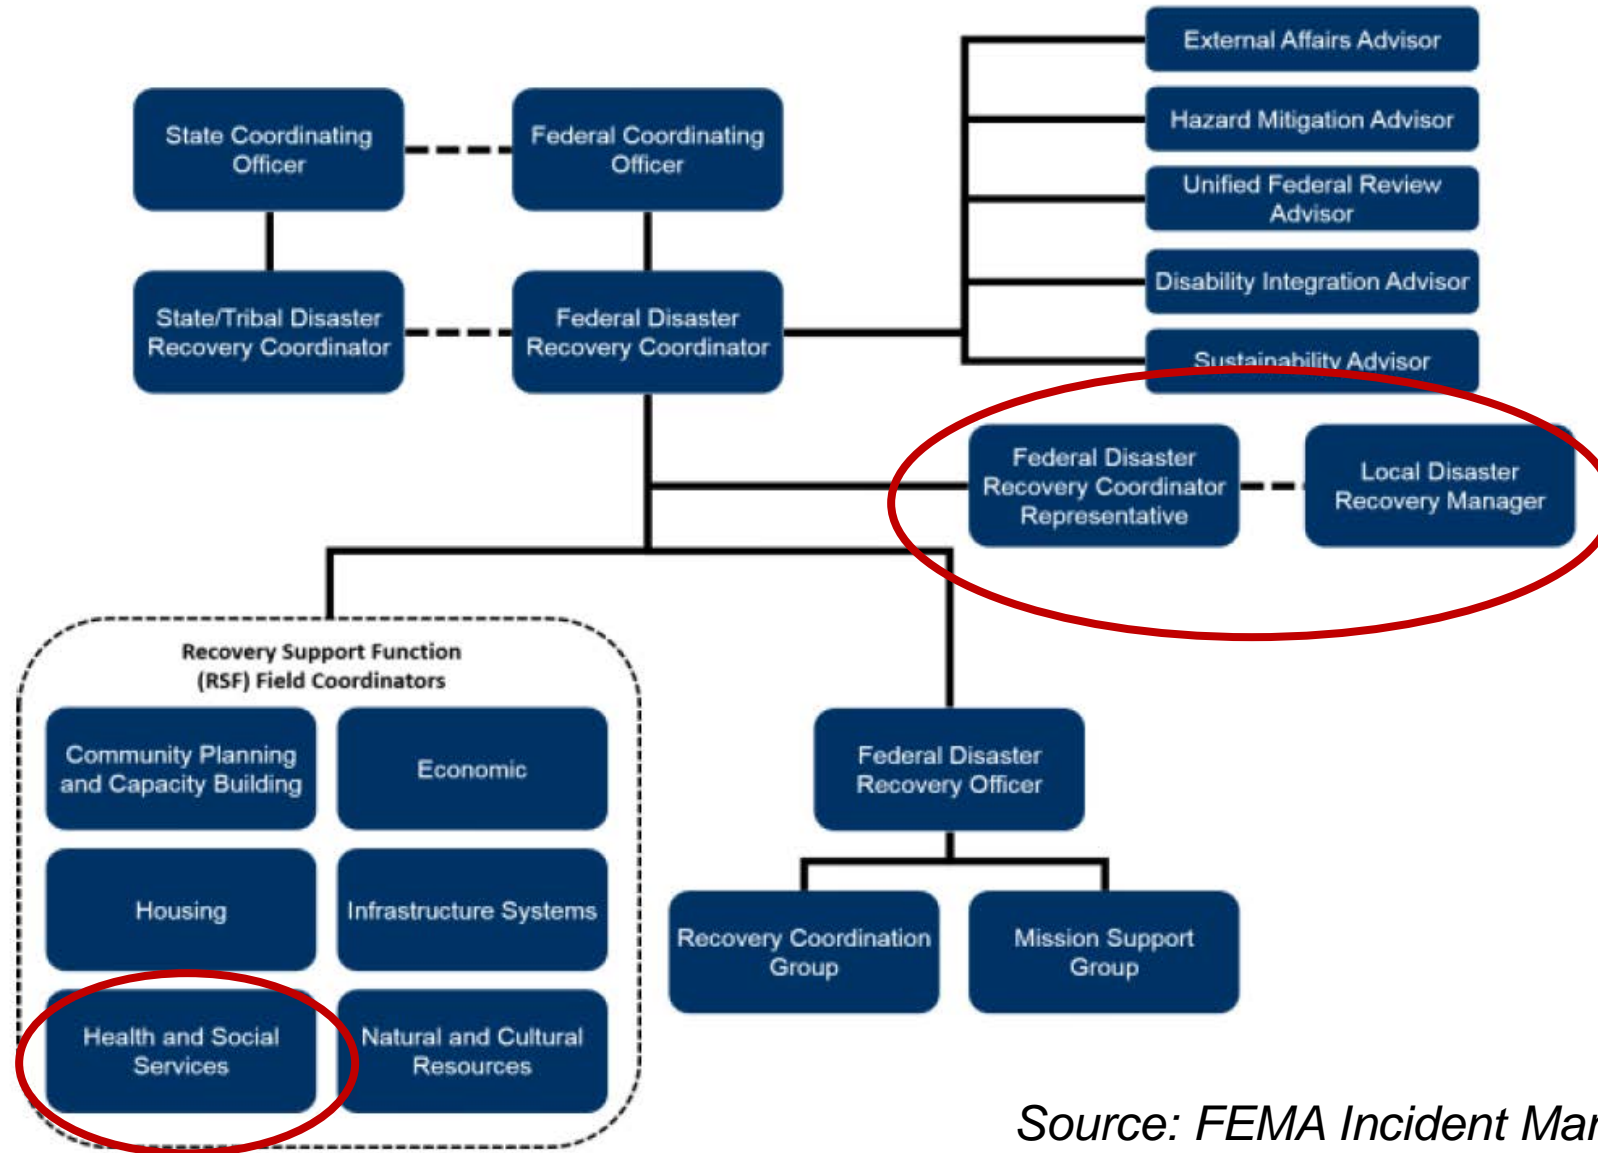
External Affairs Advisor

State Coordinating Officer

Federal Coordinating Officer

Hazard Mitigation Advisor

Unified Federal Review Advisor

State/Tribal Disaster Recovery Coordinator

Federal Disaster Recovery Coordinator

Disability Integration Advisor

Sustainability Advisor

Federal Disaster Recovery Coordinator Representative

Local Disaster Recovery Manager

Recovery Support Function (RSF) Field Coordinators

Community Planning and Capacity Building

Economic

Housing

Infrastructure Systems

Health and Social Services

Natural and Cultural Resources

Federal Disaster Recovery Officer

Recovery Coordination Group

Mission Support Group

Source: FEMA Incident Ma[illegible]